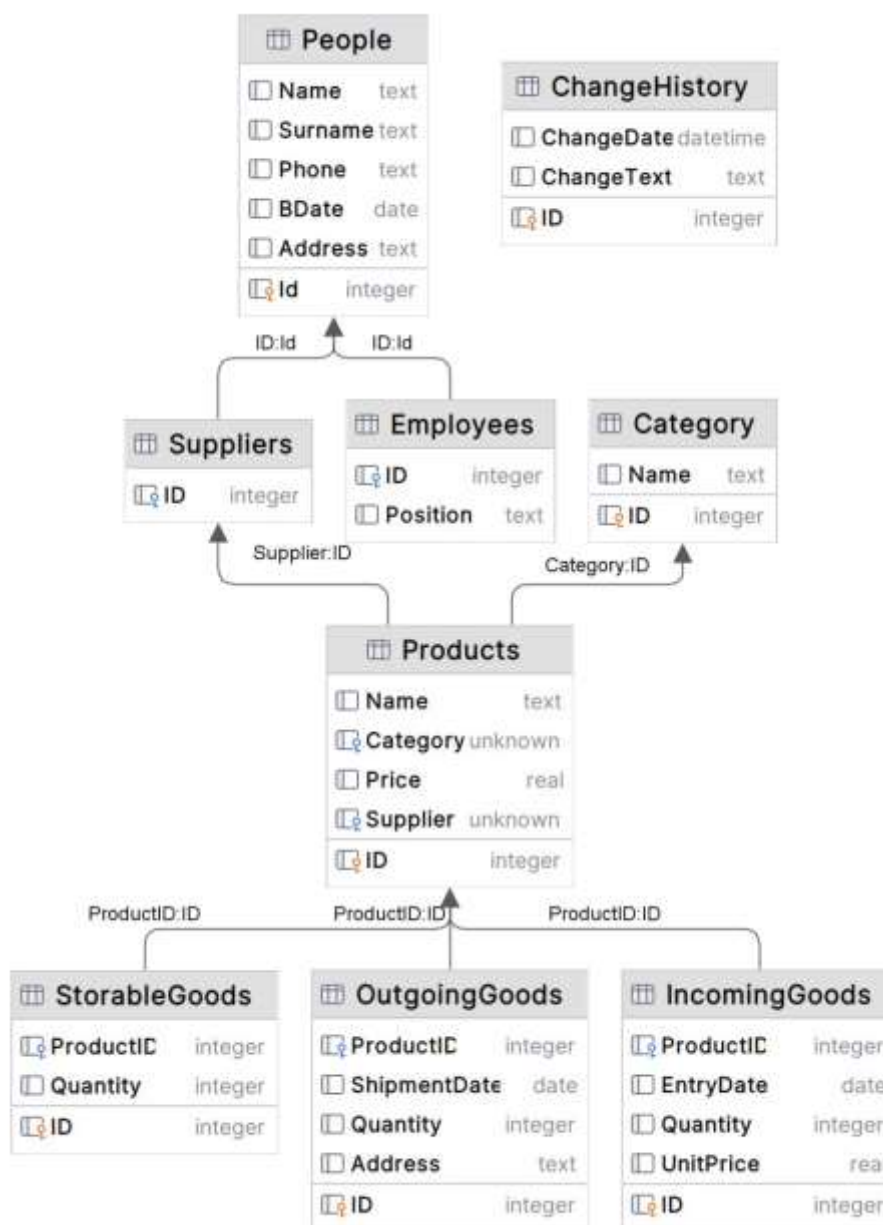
People
Name text
Surname text
Phone text
BDate date
Address text
Id integer

ChangeHistory
ChangeDate datetime
ChangeText text
ID integer

ID:Id
ID:Id

Suppliers
ID integer

Employees
ID integer
Position text

Category
Name text
ID integer

Supplier:ID
Category:ID

Products
Name text
Category unknown
Price real
Supplier unknown
ID integer

ProductID:ID
ProductID:ID
ProductID:ID

StorableGoods
ProductID integer
Quantity integer
ID integer

OutgoingGoods
ProductID integer
ShipmentDate date
Quantity integer
Address text
ID integer

IncomingGoods
ProductID integer
EntryDate date
Quantity integer
UnitPrice rea
ID integer